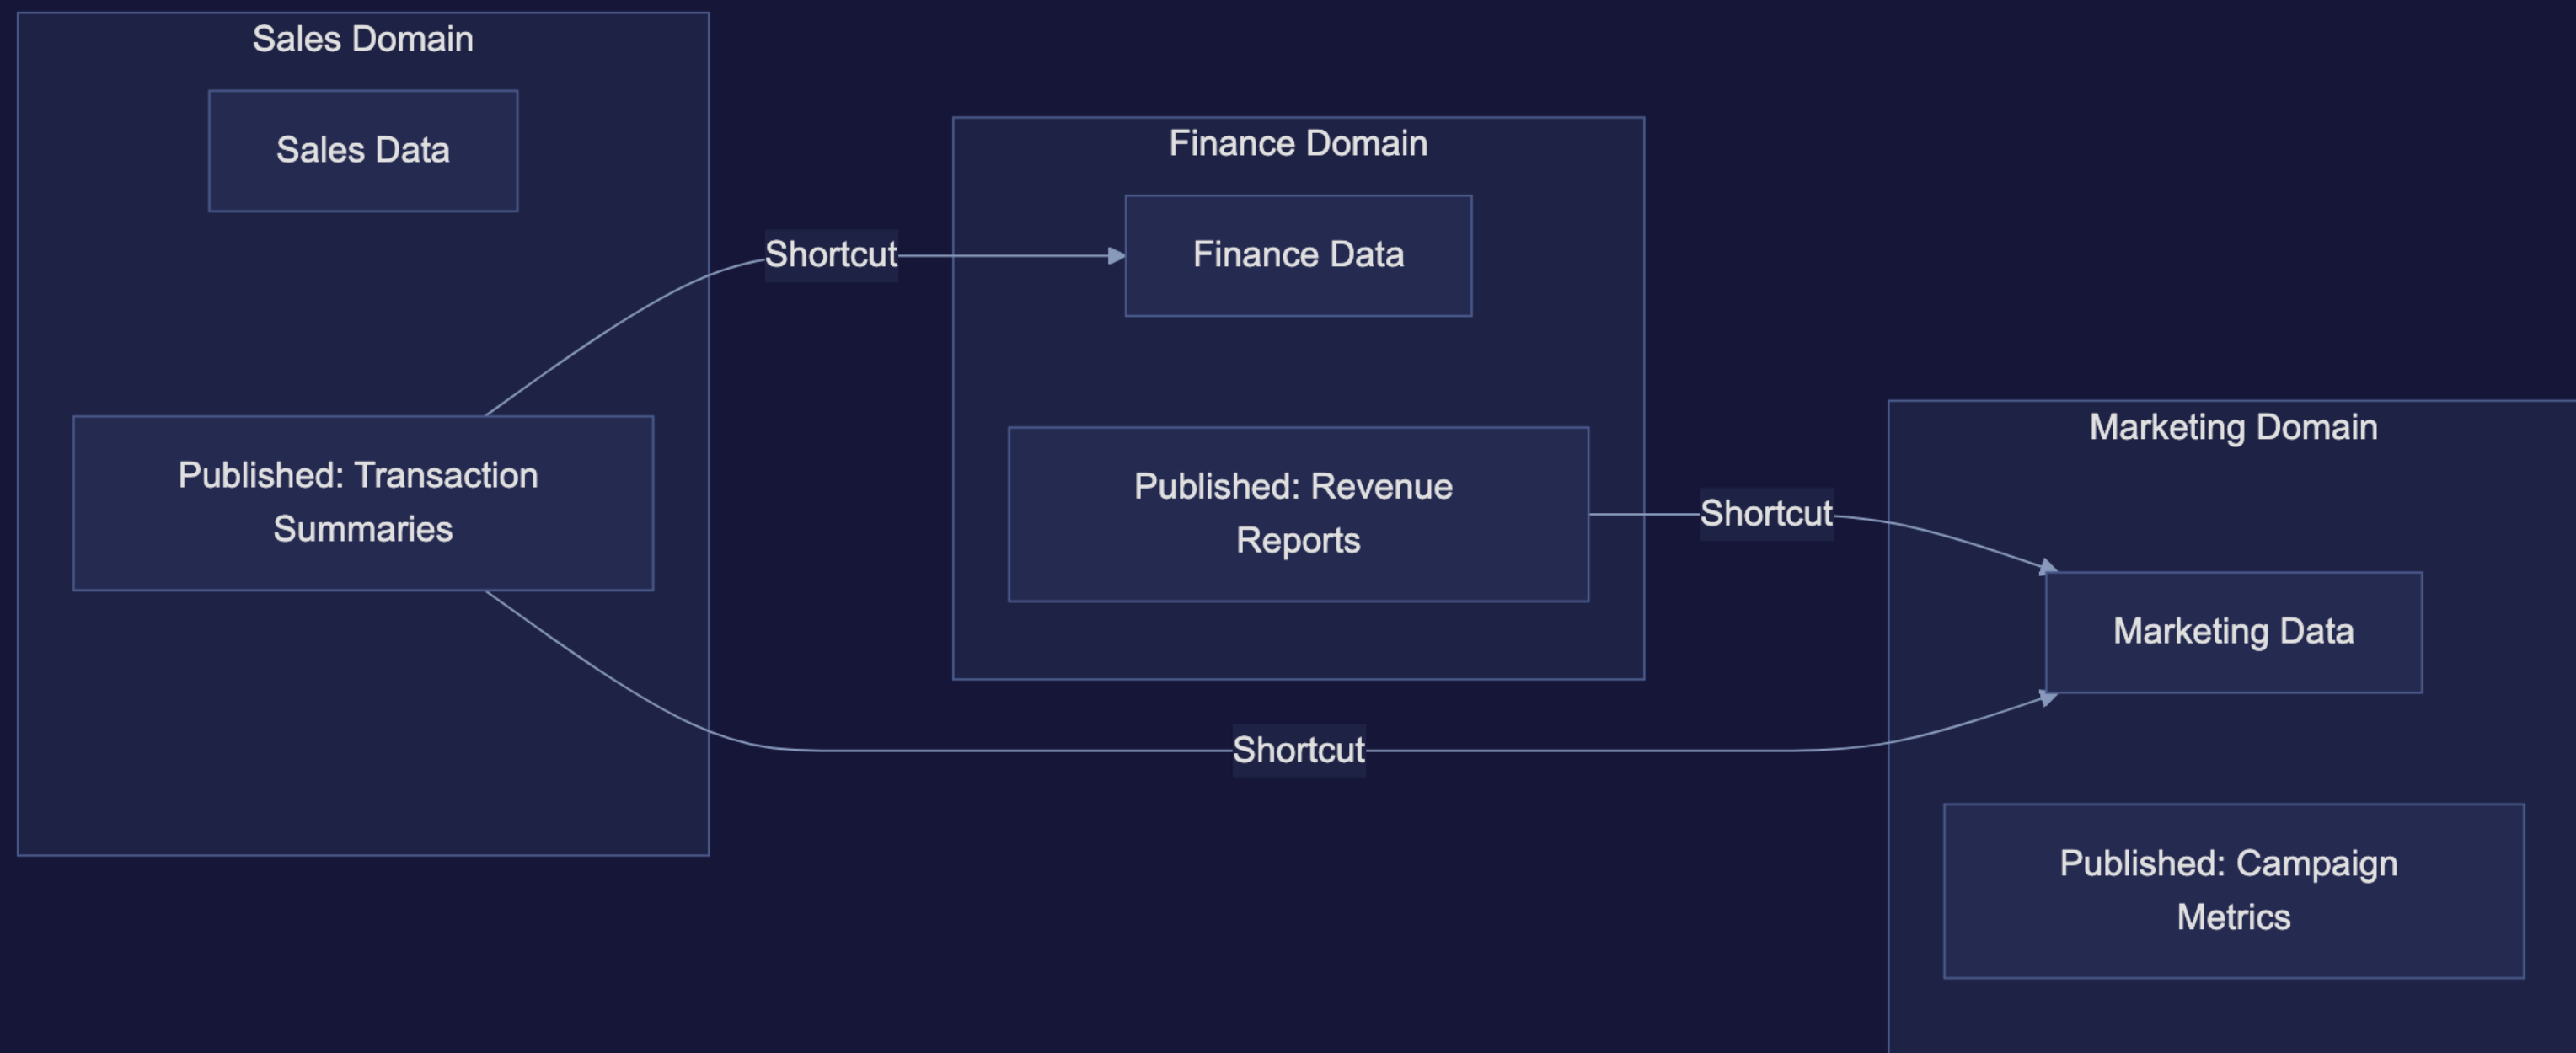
Sales Domain

Sales Data

Published: Transaction Summaries

Shortcut

Finance Domain

Finance Data

Published: Revenue Reports

Shortcut

Marketing Domain

Marketing Data

Shortcut

Published: Campaign Metrics